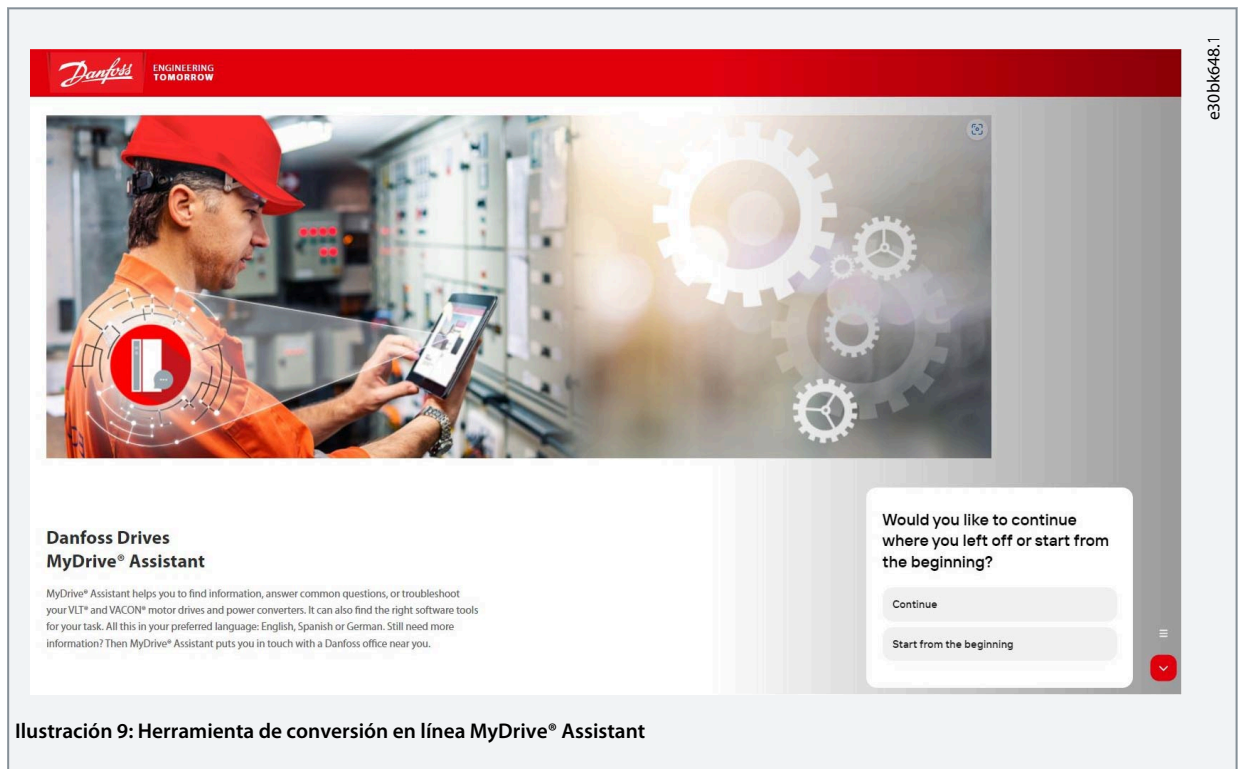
Danfoss ENGINEERING TOMORROW

e30bk648.1

Danfoss Drives
MyDrive® Assistant

MyDrive® Assistant helps you to find information, answer common questions, or troubleshoot your VLT® and VACON® motor drives and power converters. It can also find the right software tools for your task. All this in your preferred language: English, Spanish or German. Still need more information? Then MyDrive® Assistant puts you in touch with a Danfoss office near you.

Would you like to continue where you left off or start from the beginning?

Continue

Start from the beginning

Ilustración 9: Herramienta de conversión en línea MyDrive® Assistant